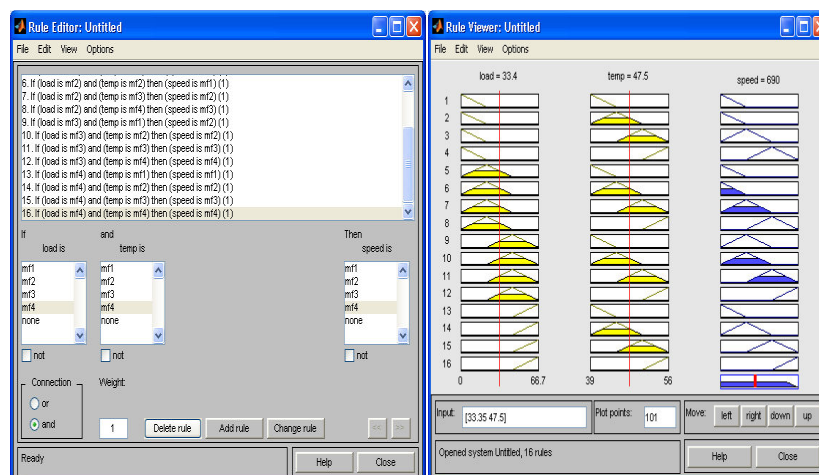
Rule Editor: Untitled

File Edit View Options

6. If (load is mf2) and (temp is mf2) then (speed is mf1) (1)
7. If (load is mf2) and (temp is mf3) then (speed is mf2) (1)
8. If (load is mf2) and (temp is mf4) then (speed is mf3) (1)
9. If (load is mf3) and (temp is mf1) then (speed is mf1) (1)
10. If (load is mf3) and (temp is mf2) then (speed is mf2) (1)
11. If (load is mf3) and (temp is mf3) then (speed is mf3) (1)
12. If (load is mf3) and (temp is mf4) then (speed is mf4) (1)
13. If (load is mf4) and (temp is mf1) then (speed is mf1) (1)
14. If (load is mf4) and (temp is mf2) then (speed is mf2) (1)
15. If (load is mf4) and (temp is mf3) then (speed is mf3) (1)
16. If (load is mf4) and (temp is mf4) then (speed is mf4) (1)

If load is
mf1
mf2
mf3
mf4
none
not

and temp is
mf1
mf2
mf3
mf4
none
not

Then speed is
mf1
mf2
mf3
mf4
none
not

Connection
or
and

Weight:
1

Delete rule
Add rule
Change rule
<<
>>

Ready
Help
Close

Rule Viewer: Untitled

File Edit View Options

load = 33.4
temp = 47.5
speed = 690

1
2
3
4
5
6
7
8
9
10
11
12
13
14
15
16

0
66.7
39
56

Input: [33.35 47.5]
Plot points: 101
Move: left right down up

Opened system Untitled, 16 rules
Help
Close